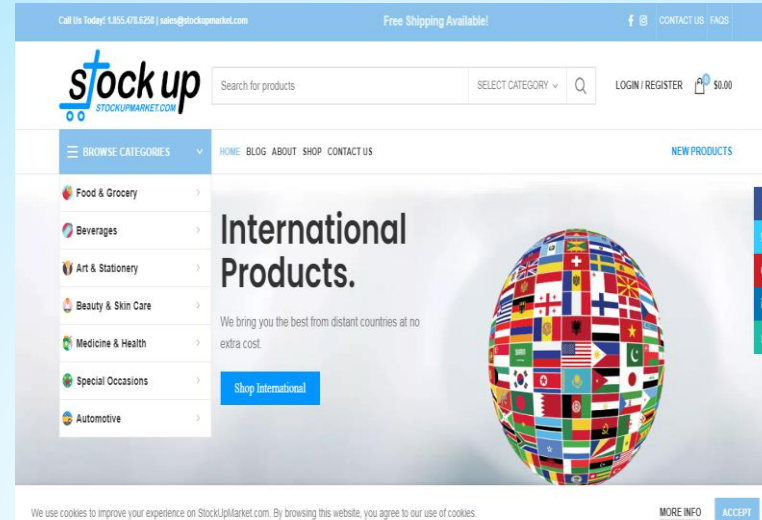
Call Us Today! 1.855.478.6250 | sales@stockupmarket.com

Free Shipping Available!

CONTACT US FAQS

stock up
STOCKUPMARKET.COM

Search for products

SELECT CATEGORY

LOGIN / REGISTER 0 $0.00

BROWSE CATEGORIES

HOME BLOG ABOUT SHOP CONTACT US

NEW PRODUCTS

Food & Grocery

Beverages

Art & Stationery

Beauty & Skin Care

Medicine & Health

Special Occasions

Automotive

International Products.

We bring you the best from distant countries at no extra cost.

Shop International

We use cookies to improve your experience on StockUpMarket.com. By browsing this website, you agree to our use of cookies.

MORE INFO ACCEPT